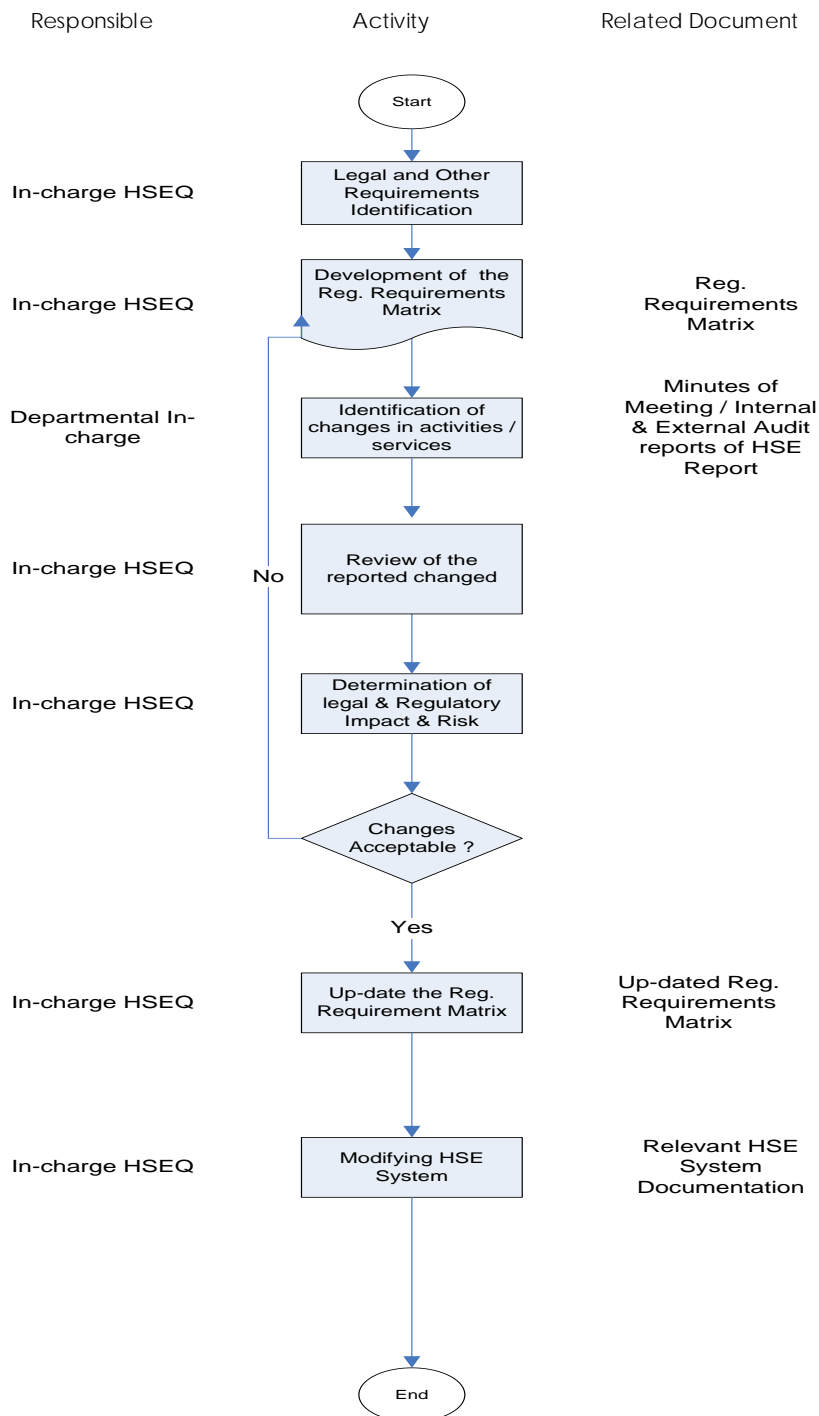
Responsible

Activity

Related Document

Start

In-charge HSEQ

Legal and Other Requirements Identification

In-charge HSEQ

Development of the Reg. Requirements Matrix

Reg. Requirements Matrix

Departmental In-charge

Identification of changes in activities / services

Minutes of Meeting / Internal & External Audit reports of HSE Report

In-charge HSEQ

No

Review of the reported changed

In-charge HSEQ

Determination of legal & Regulatory Impact & Risk

Changes Acceptable ?

Yes

In-charge HSEQ

Up-date the Reg. Requirement Matrix

Up-dated Reg. Requirements Matrix

In-charge HSEQ

Modifying HSE System

Relevant HSE System Documentation

End